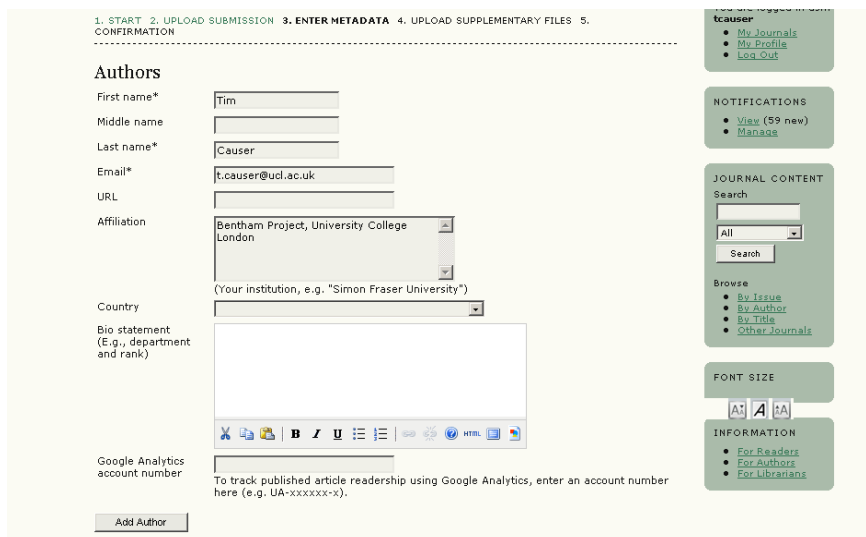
1. START 2. UPLOAD SUBMISSION **3. ENTER METADATA** 4. UPLOAD SUPPLEMENTARY FILES 5. CONFIRMATION

Authors

First name* Tim

Middle name

Last name* Causer

Email* t.causer@ucl.ac.uk

URL

Affiliation Bentham Project, University College London

(Your institution, e.g. "Simon Fraser University")

Country

Bio statement (E.g., department and rank)

B I U HTML

Google Analytics account number

To track published article readership using Google Analytics, enter an account number here (e.g. UA-xxxxxx-x).

Add Author

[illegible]
tcauser
• My Journals
• My Profile
• Log Out

NOTIFICATIONS
• View (59 new)
• Manage

JOURNAL CONTENT
Search
All
Search

Browse
• By Issue
• By Author
• By Title
• Other Journals

FONT SIZE

INFORMATION
• For Readers
• For Authors
• For Librarians